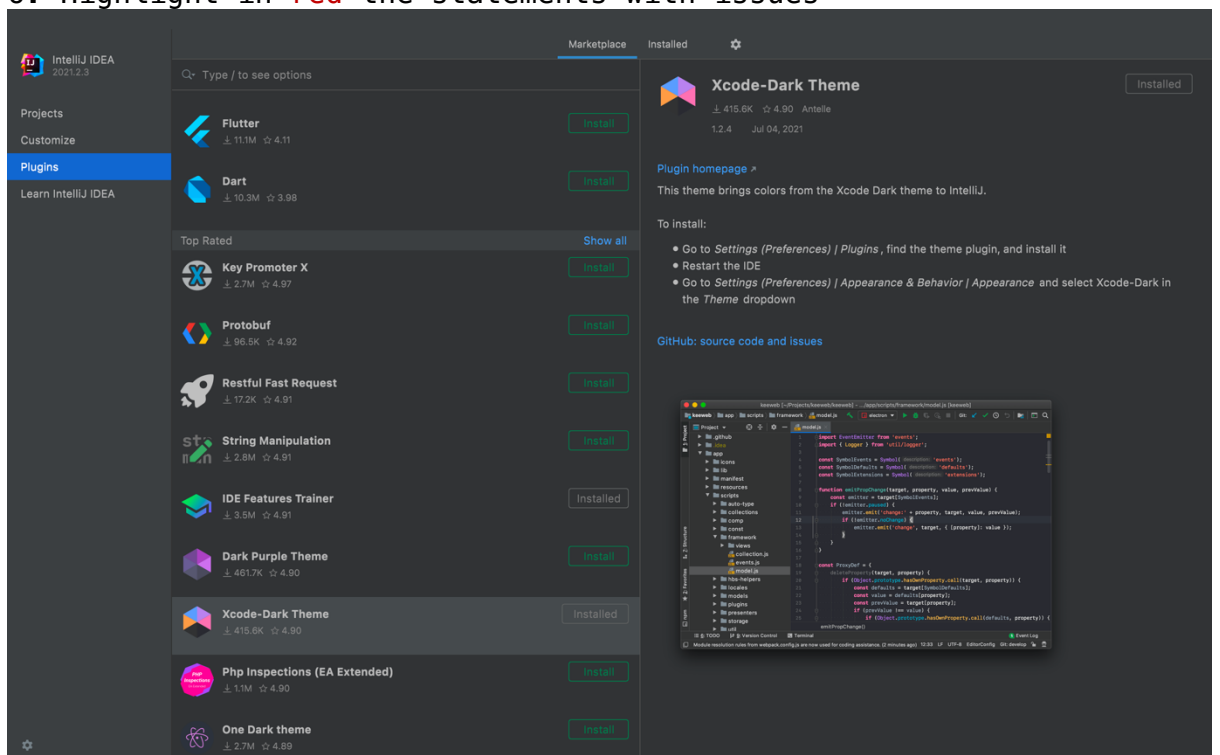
6. Highlight in red the statements with issues

IntelliJ IDEA
2021.2.3

Projects
Customize
Plugins
Learn IntelliJ IDEA

Marketplace Installed

Type / to see options

Flutter
⤓ 11.1M ☆ 4.11
Install

Dart
⤓ 10.3M ☆ 3.98
Install

Top Rated Show all

Key Promoter X
⤓ 2.7M ☆ 4.97
Install

Protobuf
⤓ 96.5K ☆ 4.92
Install

Restful Fast Request
⤓ 17.2K ☆ 4.91
Install

String Manipulation
⤓ 2.8M ☆ 4.91
Install

IDE Features Trainer
⤓ 3.5M ☆ 4.91
Installed

Dark Purple Theme
⤓ 461.7K ☆ 4.90
Install

Xcode-Dark Theme
⤓ 415.6K ☆ 4.90
Installed

Php Inspections (EA Extended)
⤓ 1.1M ☆ 4.90
Install

One Dark theme
⤓ 2.7M ☆ 4.89
Install

Xcode-Dark Theme
⤓ 415.6K ☆ 4.90 Antelle
1.2.4 Jul 04, 2021
Installed

Plugin homepage ↗
This theme brings colors from the Xcode Dark theme to IntelliJ.

To install:

• Go to Settings (Preferences) | Plugins, find the theme plugin, and install it
• Restart the IDE
• Go to Settings (Preferences) | Appearance & Behavior | Appearance and select Xcode-Dark in the Theme dropdown

GitHub: source code and issues